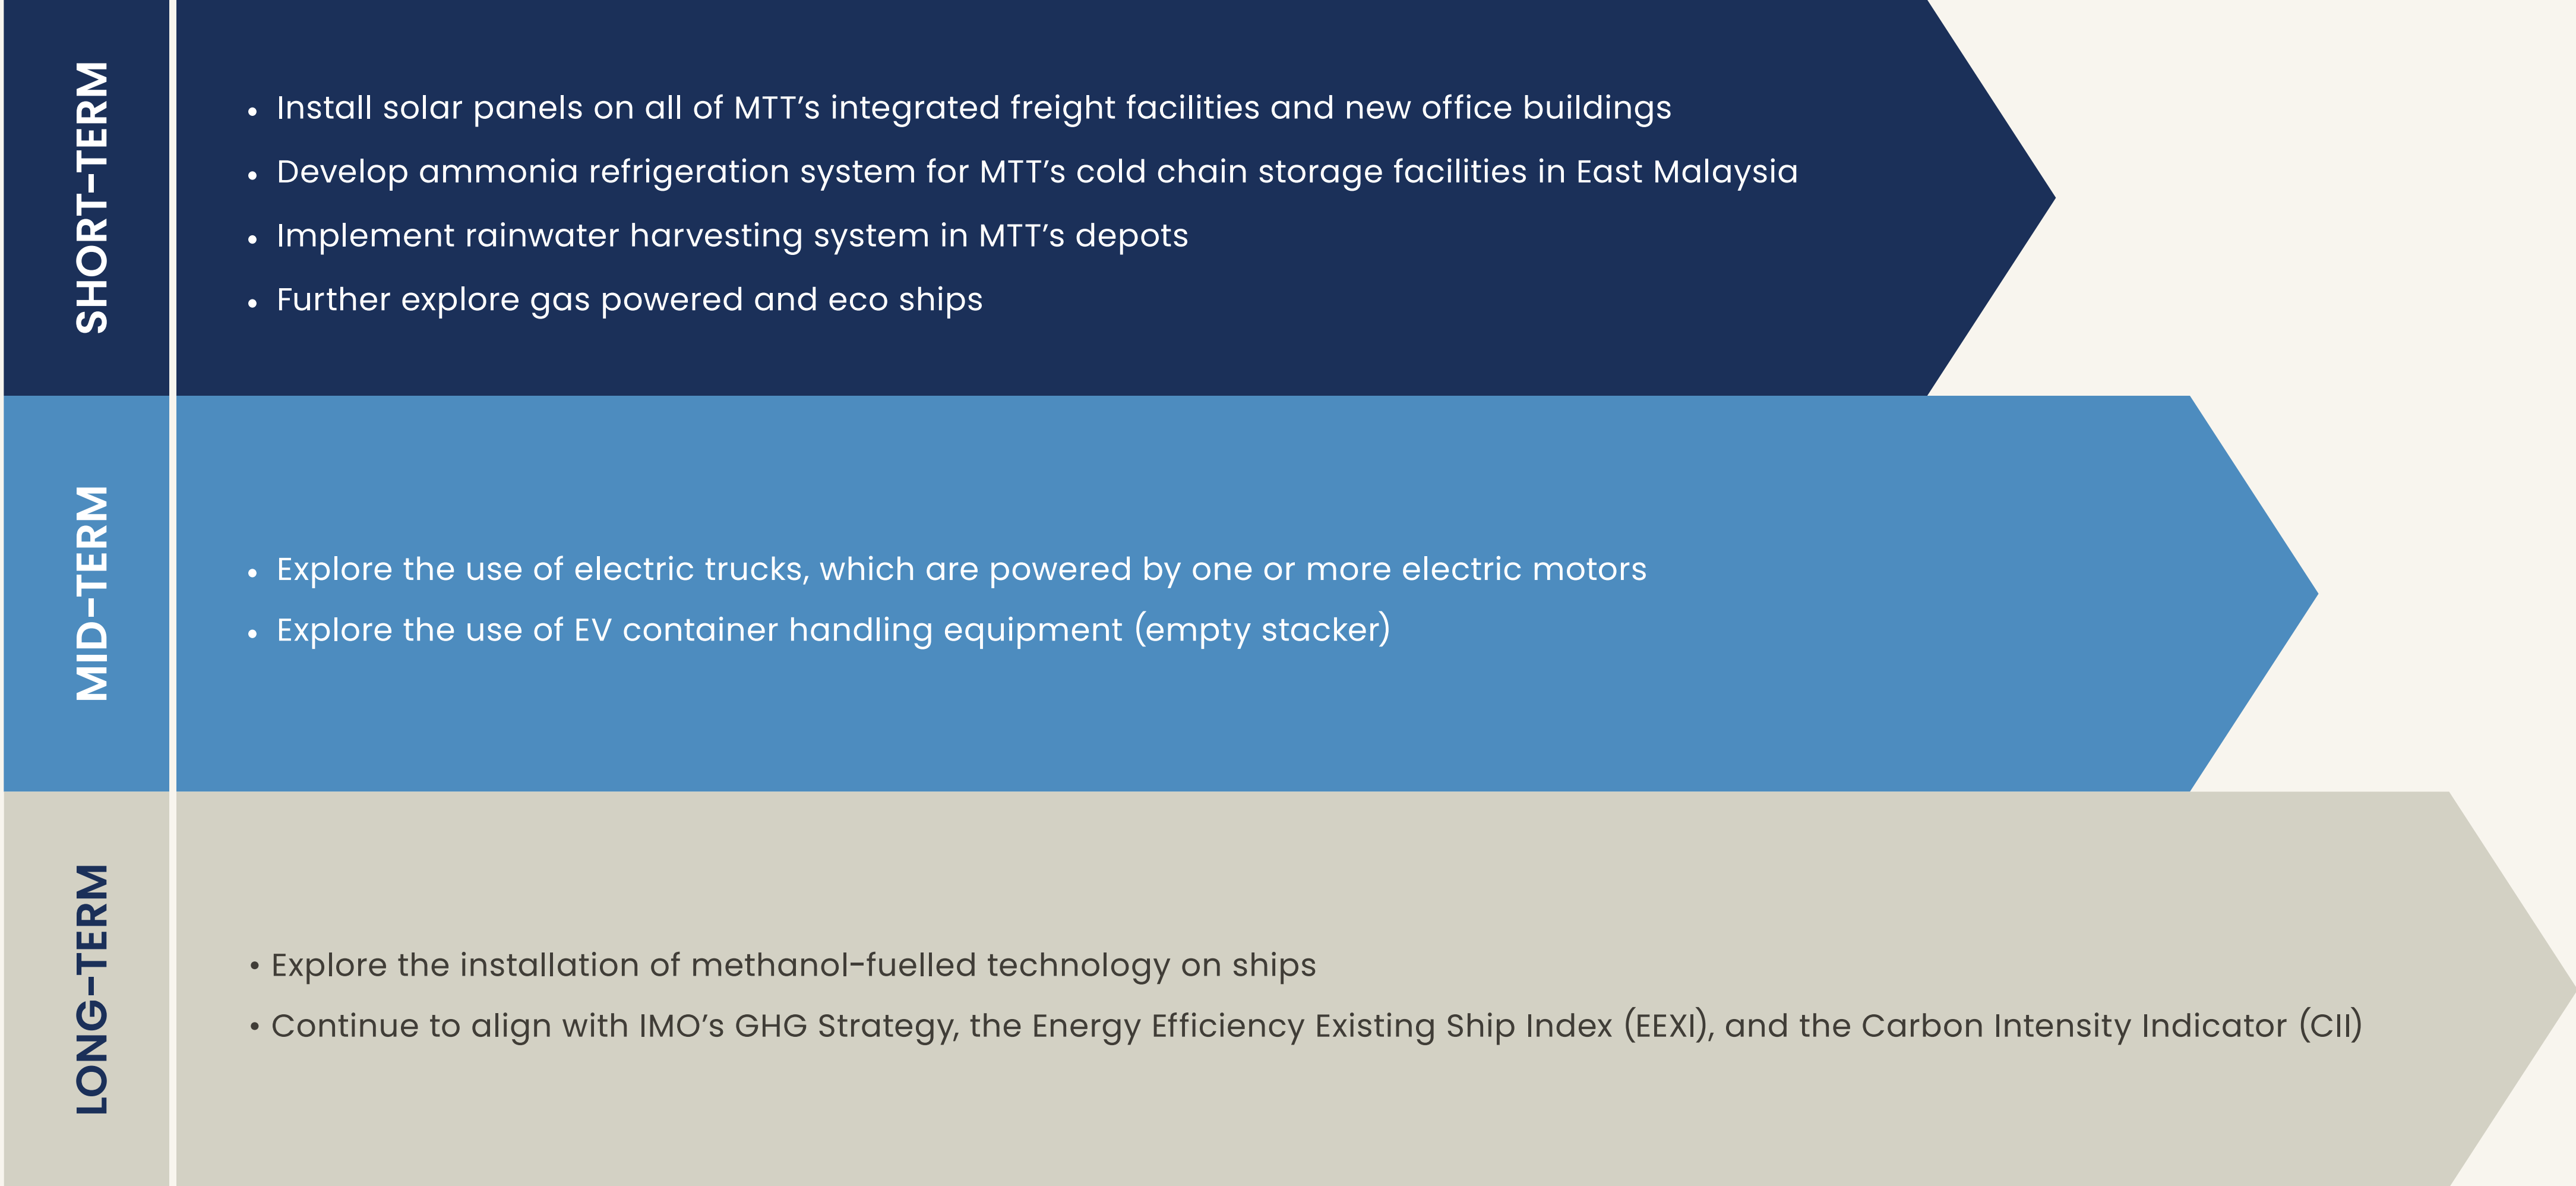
SHORT-TERM

• Install solar panels on all of MTT's integrated freight facilities and new office buildings
• Develop ammonia refrigeration system for MTT's cold chain storage facilities in East Malaysia
• Implement rainwater harvesting system in MTT's depots
• Further explore gas powered and eco ships

MID-TERM

• Explore the use of electric trucks, which are powered by one or more electric motors
• Explore the use of EV container handling equipment (empty stacker)

LONG-TERM

• Explore the installation of methanol-fuelled technology on ships
• Continue to align with IMO's GHG Strategy, the Energy Efficiency Existing Ship Index (EEXI), and the Carbon Intensity Indicator (CII)